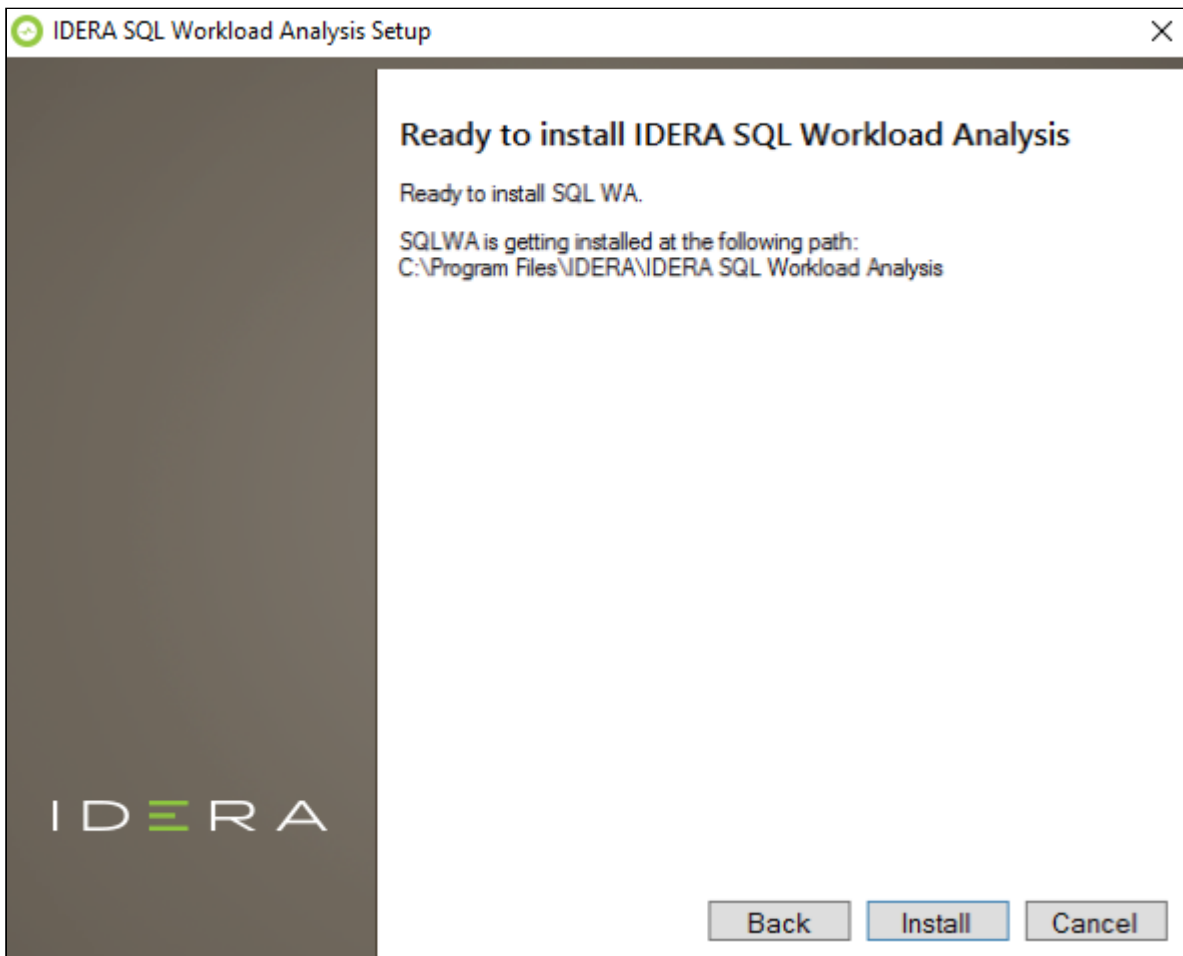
IDERA SQL Workload Analysis Setup

×

Ready to install IDERA SQL Workload Analysis

Ready to install SQL WA.

SQLWA is getting installed at the following path:
C:\Program Files\IDERA\IDERA SQL Workload Analysis

IDERA

Back

Install

Cancel